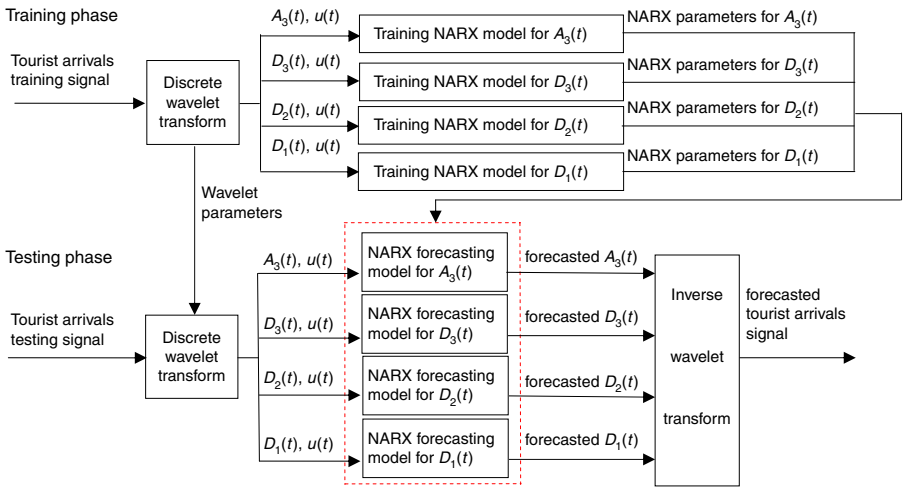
Training phase

Tourist arrivals training signal

Discrete wavelet transform

$A_3(t)$, $u(t)$
$D_3(t)$, $u(t)$
$D_2(t)$, $u(t)$
$D_1(t)$, $u(t)$

Training NARX model for $A_3(t)$
Training NARX model for $D_3(t)$
Training NARX model for $D_2(t)$
Training NARX model for $D_1(t)$

NARX parameters for $A_3(t)$
NARX parameters for $D_3(t)$
NARX parameters for $D_2(t)$
NARX parameters for $D_1(t)$

Wavelet parameters

Testing phase

Tourist arrivals testing signal

Discrete wavelet transform

$A_3(t)$, $u(t)$
$D_3(t)$, $u(t)$
$D_2(t)$, $u(t)$
$D_1(t)$, $u(t)$

NARX forecasting model for $A_3(t)$
NARX forecasting model for $D_3(t)$
NARX forecasting model for $D_2(t)$
NARX forecasting model for $D_1(t)$

forecasted $A_3(t)$
forecasted $D_3(t)$
forecasted $D_2(t)$
forecasted $D_1(t)$

Inverse wavelet transform

forecasted tourist arrivals signal